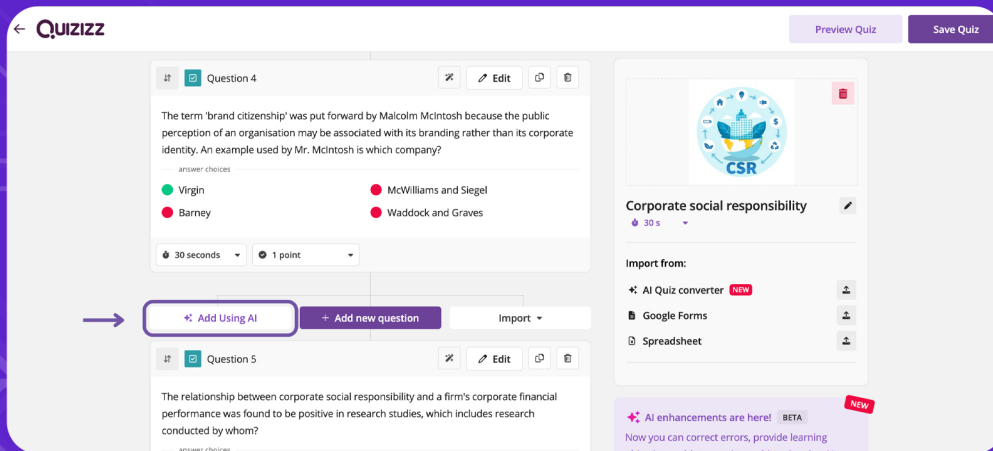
Quizizz

Preview Quiz

Save Quiz

Question 4

Edit

The term 'brand citizenship' was put forward by Malcolm McIntosh because the public perception of an organisation may be associated with its branding rather than its corporate identity. An example used by Mr. McIntosh is which company?

answer choices

Virgin

McWilliams and Siegel

Barney

Waddock and Graves

30 seconds

1 point

Add Using AI

Add new question

Import

Question 5

Edit

The relationship between corporate social responsibility and a firm's corporate financial performance was found to be positive in research studies, which includes research conducted by whom?

answer choices

CSR

Corporate social responsibility

30 s

Import from:

AI Quiz converter NEW

Google Forms

Spreadsheet

NEW

AI enhancements are here! BETA

Now you can correct errors, provide learning